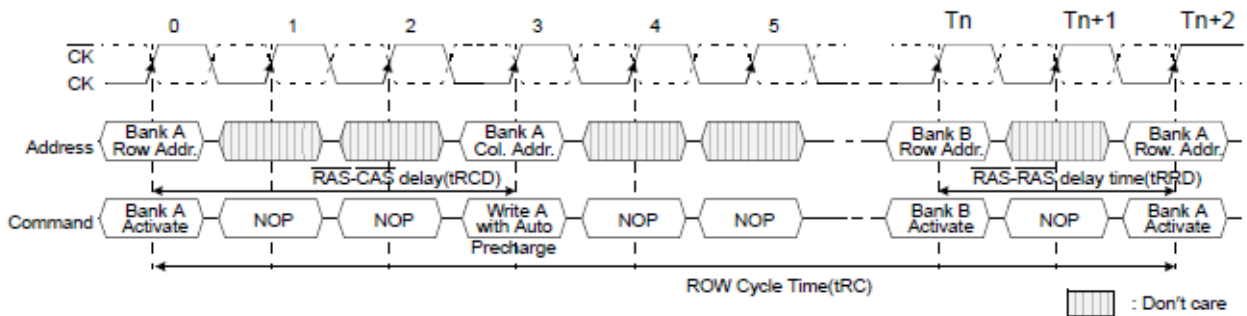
0 1 2 3 4 5 Tn Tn+1 Tn+2

$\overline{CK}$

CK

Address

Bank A Row Addr.

Bank A Col. Addr.

Bank B Row Addr.

Bank A Row. Addr.

$\overline{RAS}$-$\overline{CAS}$ delay(tRCD)

$\overline{RAS}$-$\overline{RAS}$ delay time(tRRD)

Command

Bank A Activate

NOP

NOP

Write A with Auto Precharge

NOP

NOP

Bank B Activate

NOP

Bank A Activate

ROW Cycle Time(tRC)

: Don't care